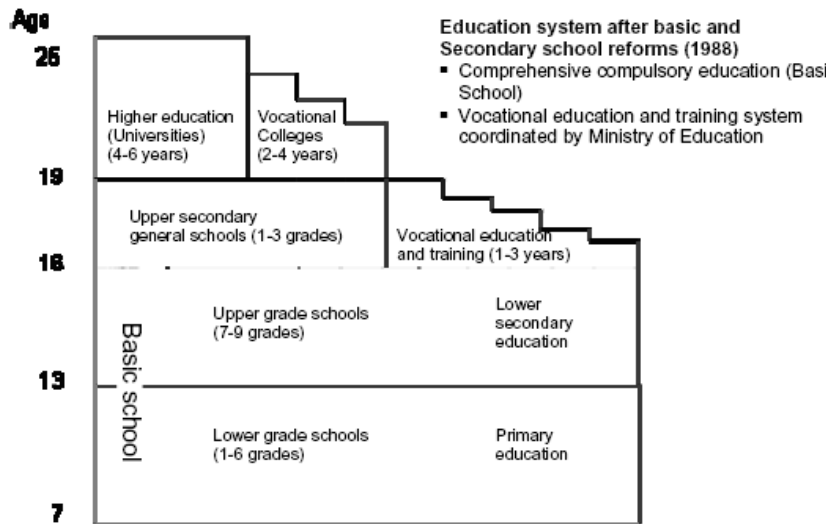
Age

Education system after basic and Secondary school reforms (1988)
▪ Comprehensive compulsory education (Basi School)
▪ Vocational education and training system coordinated by Ministry of Education

25

Higher education (Universities) (4-6 years)

Vocational Colleges (2-4 years)

19

Upper secondary general schools (1-3 grades)

Vocational education and training (1-3 years)

16

Upper grade schools (7-9 grades)

Lower secondary education

Basic school

13

Lower grade schools (1-6 grades)

Primary education

7